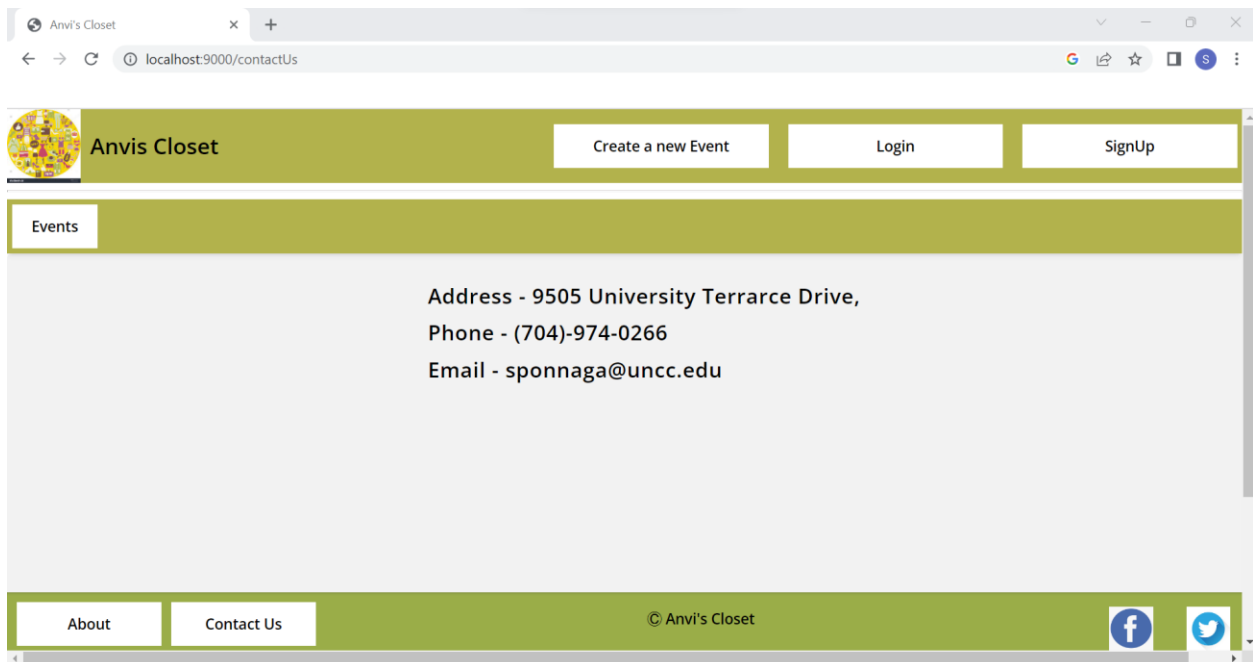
Anvi's Closet

localhost:9000/contactUs

Anvis Closet

Create a new Event

Login

SignUp

Events

Address - 9505 University Terrarce Drive,

Phone - (704)-974-0266

Email - sponnaga@uncc.edu

About

Contact Us

© Anvi's Closet